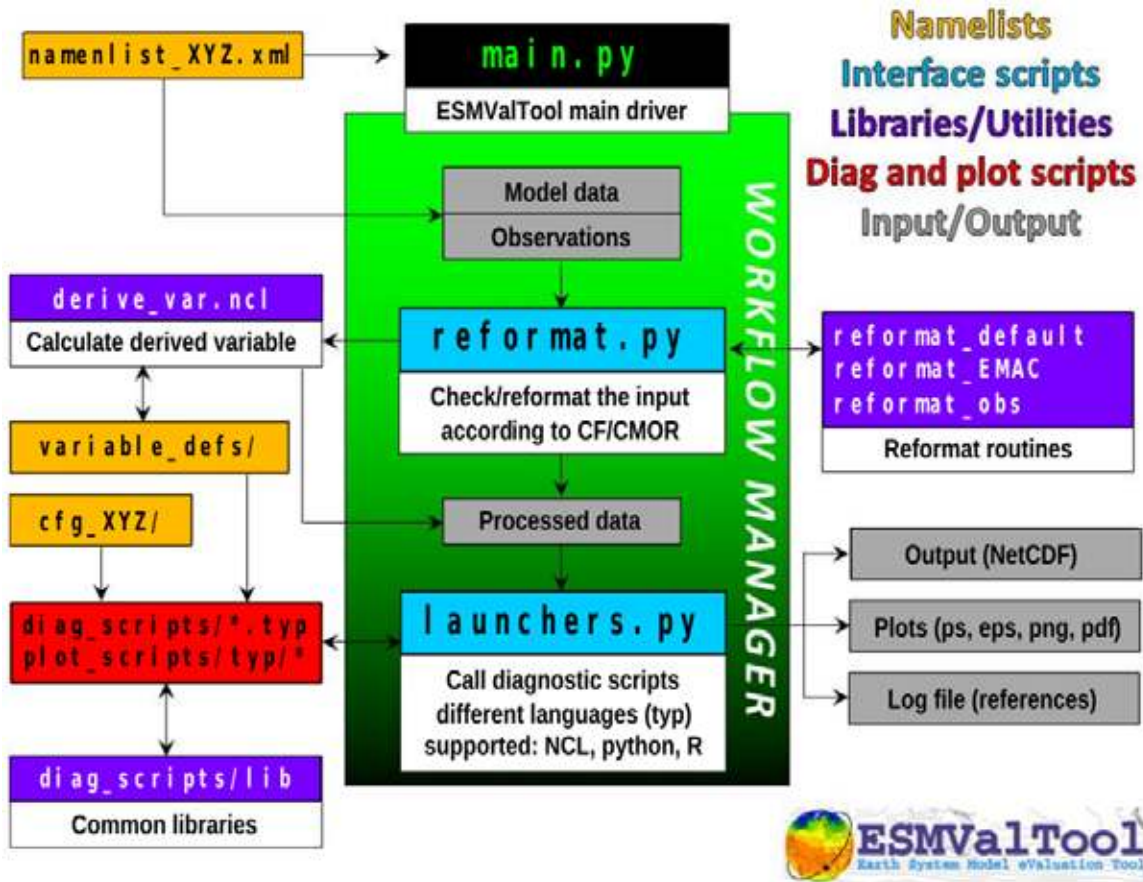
namenlist_XYZ.xml

main.py

ESMValTool main driver

Namelists
Interface scripts
Libraries/Utilities
Diag and plot scripts
Input/Output

Model data
Observations

WORKFLOW MANAGER

derive_var.ncl
Calculate derived variable

reformat.py
Check/reformat the input according to CF/CMOR

reformat_default
reformat_EMAC
reformat_obs
Reformat routines

variable_defs/

cfg_XYZ/

Processed data

Output (NetCDF)

Plots (ps, eps, png, pdf)

Log file (references)

diag_scripts/*.typ
plot_scripts/typ/*

launchers.py
Call diagnostic scripts different languages (typ) supported: NCL, python, R

diag_scripts/lib
Common libraries

ESMValTool
Earth System Model eValuation Tool